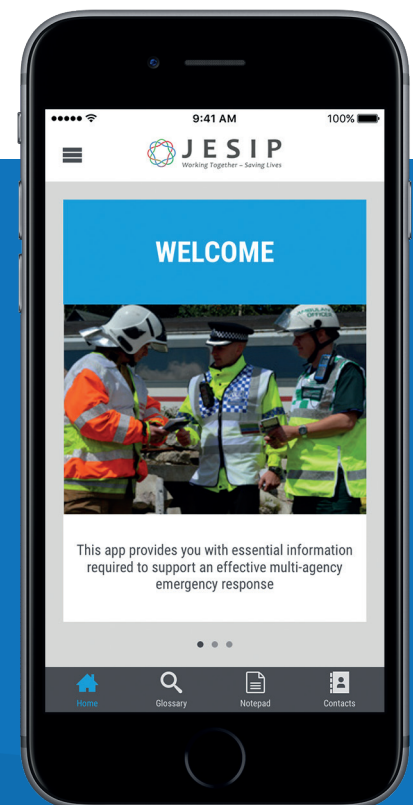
9:41 AM
100%

JESIP
Working Together – Saving Lives

WELCOME

AMBULANCE OFFICER

This app provides you with essential information required to support an effective multi-agency emergency response

Home
Glossary
Notepad
Contacts